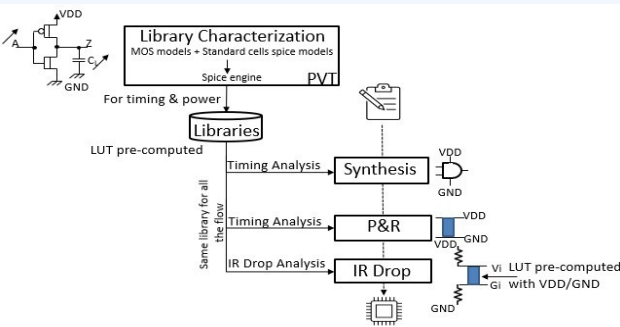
VDD
A
Z
$C_l$
GND

Library Characterization
MOS models + Standard cells spice models
Spice engine
PVT

For timing & power
Libraries
LUT pre-computed

Same library for all the flow

Timing Analysis
Synthesis
VDD
GND

Timing Analysis
P&R
VDD
VDD
GND

IR Drop Analysis
IR Drop
Vi
Gi
LUT pre-computed with VDD/GND
GND